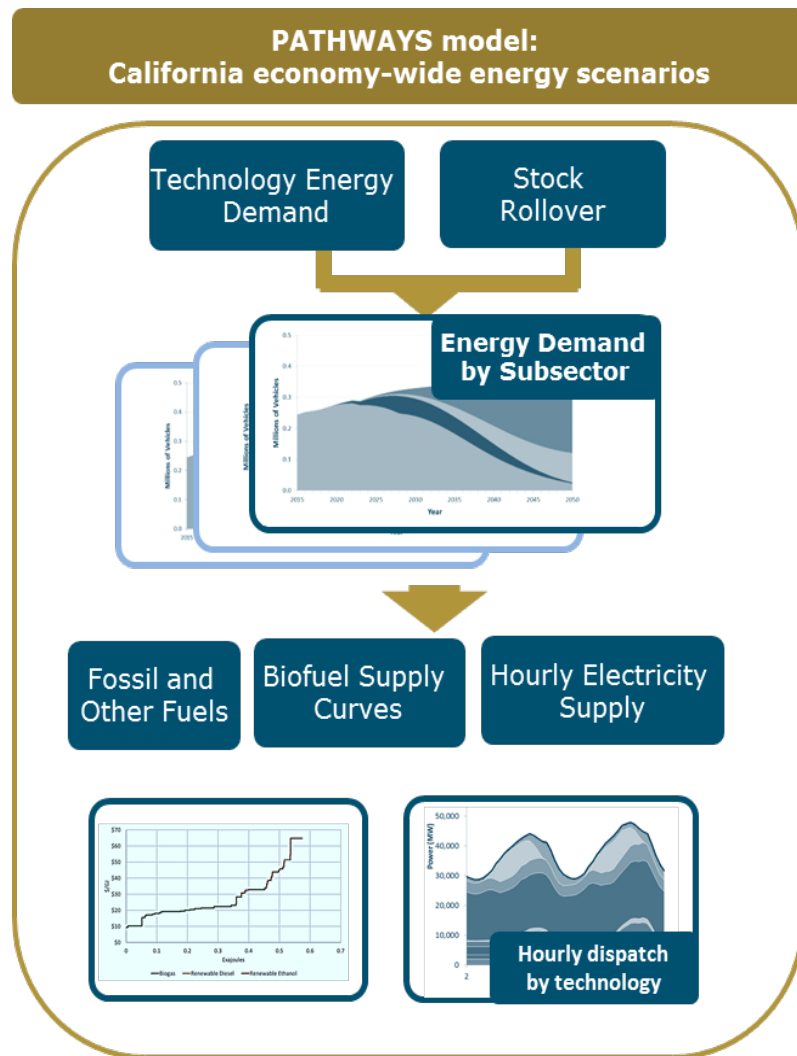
PATHWAYS model:
California economy-wide energy scenarios

Technology Energy Demand

Stock Rollover

0.5
0.4
0.3
0.2
0.1
0.0
Millions of Vehicles
2015

0.5
0.4
0.3
0.2
0.1
Millions of Vehicles

0.5
0.4
0.3
0.2
0.1
0
Millions of Vehicles
2015 2020 2025 2030 2035 2040 2045 2050
Year

Energy Demand by Subsector

Fossil and Other Fuels

Biofuel Supply Curves

Hourly Electricity Supply

$70
$60
$50
$40
$30
$20
$10
$0
$/GJ
0 0.1 0.2 0.3 0.4 0.5 0.6 0.7
Exajoules
Biogas Renewable Diesel Renewable Ethanol

50,000
40,000
30,000
20,000
10,000
0
Power (MW)
2

Hourly dispatch by technology